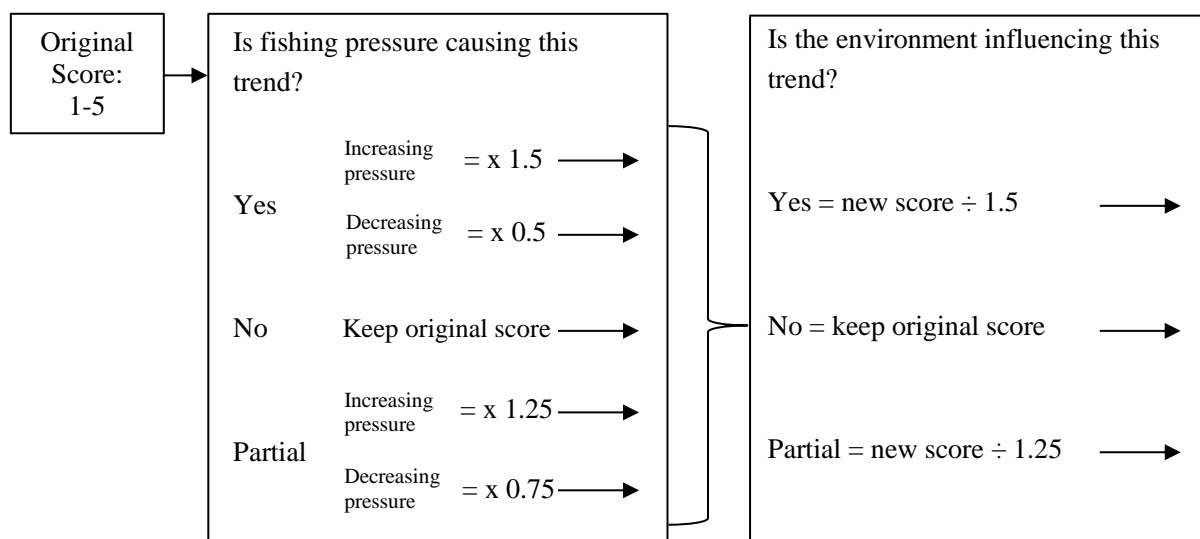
Original Score: 1-5

Is fishing pressure causing this trend?

Yes

Increasing pressure = x 1.5

Decreasing pressure = x 0.5

No Keep original score

Partial

Increasing pressure = x 1.25

Decreasing pressure = x 0.75

Is the environment influencing this trend?

Yes = new score ÷ 1.5

No = keep original score

Partial = new score ÷ 1.25